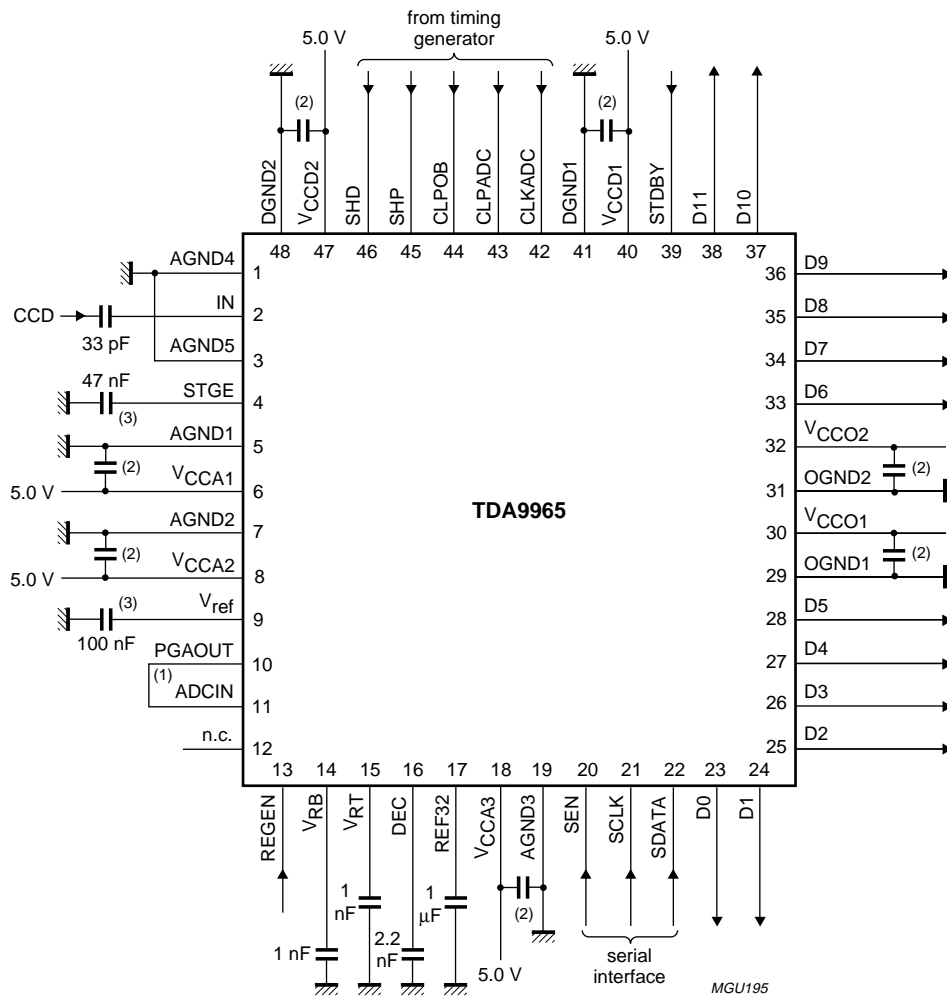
from timing generator

5.0 V

5.0 V

(2)

(2)

DGND2 $V_{CCD2}$ SHD SHP CLPOB CLPADC CLKADC DGND1 $V_{CCD1}$ STDBY D11 D10

48 47 46 45 44 43 42 41 40 39 38 37

AGND4 1
CCD IN 2
33 pF
AGND5 3
47 nF
STGE 4
(3)
AGND1 5
(2)
$V_{CCA1}$ 6
5.0 V
AGND2 7
(2)
$V_{CCA2}$ 8
5.0 V
(3)
$V_{ref}$ 9
100 nF
PGAOUT 10
(1)
ADCIN 11
n.c. 12

TDA9965

36 D9
35 D8
34 D7
33 D6
32 $V_{CCO2}$
(2)
31 OGND2
30 $V_{CCO1}$
(2)
29 OGND1
28 D5
27 D4
26 D3
25 D2

13 14 15 16 17 18 19 20 21 22 23 24

REGEN $V_{RB}$ $V_{RT}$ DEC REF32 $V_{CCA3}$ AGND3 SEN SCLK SDATA D0 D1

1 nF
1 nF
2.2 nF
1 μF
(2)
5.0 V
serial interface

MGU195